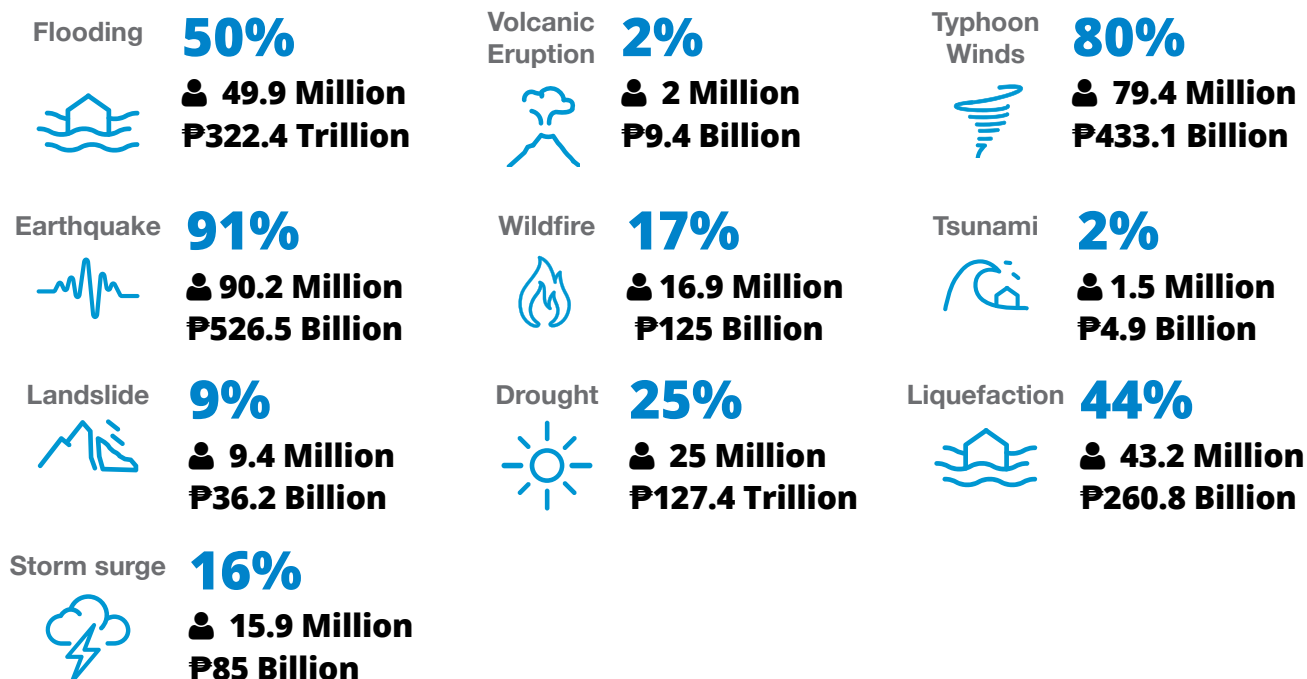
Flooding
50%
49.9 Million
₱322.4 Trillion

Volcanic Eruption
2%
2 Million
₱9.4 Billion

Typhoon Winds
80%
79.4 Million
₱433.1 Billion

Earthquake
91%
90.2 Million
₱526.5 Billion

Wildfire
17%
16.9 Million
₱125 Billion

Tsunami
2%
1.5 Million
₱4.9 Billion

Landslide
9%
9.4 Million
₱36.2 Billion

Drought
25%
25 Million
₱127.4 Trillion

Liquefaction
44%
43.2 Million
₱260.8 Billion

Storm surge
16%
15.9 Million
₱85 Billion